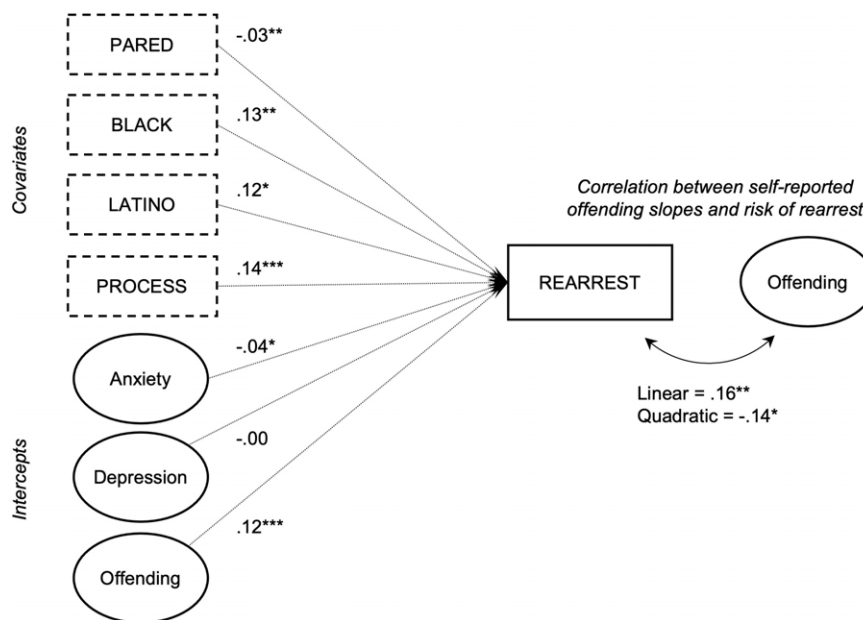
Covariates

PARED
-.03**

BLACK
.13**

LATINO
.12*

PROCESS
.14***

Intercepts

Anxiety
-.04*

Depression
-.00

Offending
.12***

REARREST

Correlation between self-reported offending slopes and risk of rearrest

Offending

Linear = .16**
Quadratic = -.14*